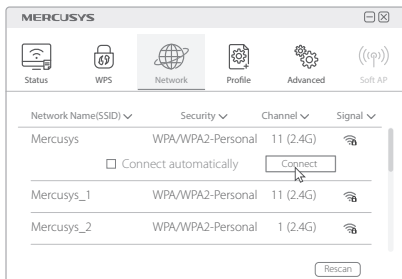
MERCUSYS

Status WPS Network Profile Advanced Soft AP

| Network Name(SSID) | Security | Channel | Signal |
|---|---|---|---|
| Mercusys | WPA/WPA2-Personal | 11 (2.4G) | |
| Mercusys_1 | WPA/WPA2-Personal | 11 (2.4G) | |
| Mercusys_2 | WPA/WPA2-Personal | 1 (2.4G) | |

☐ Connect automatically Connect

Rescan